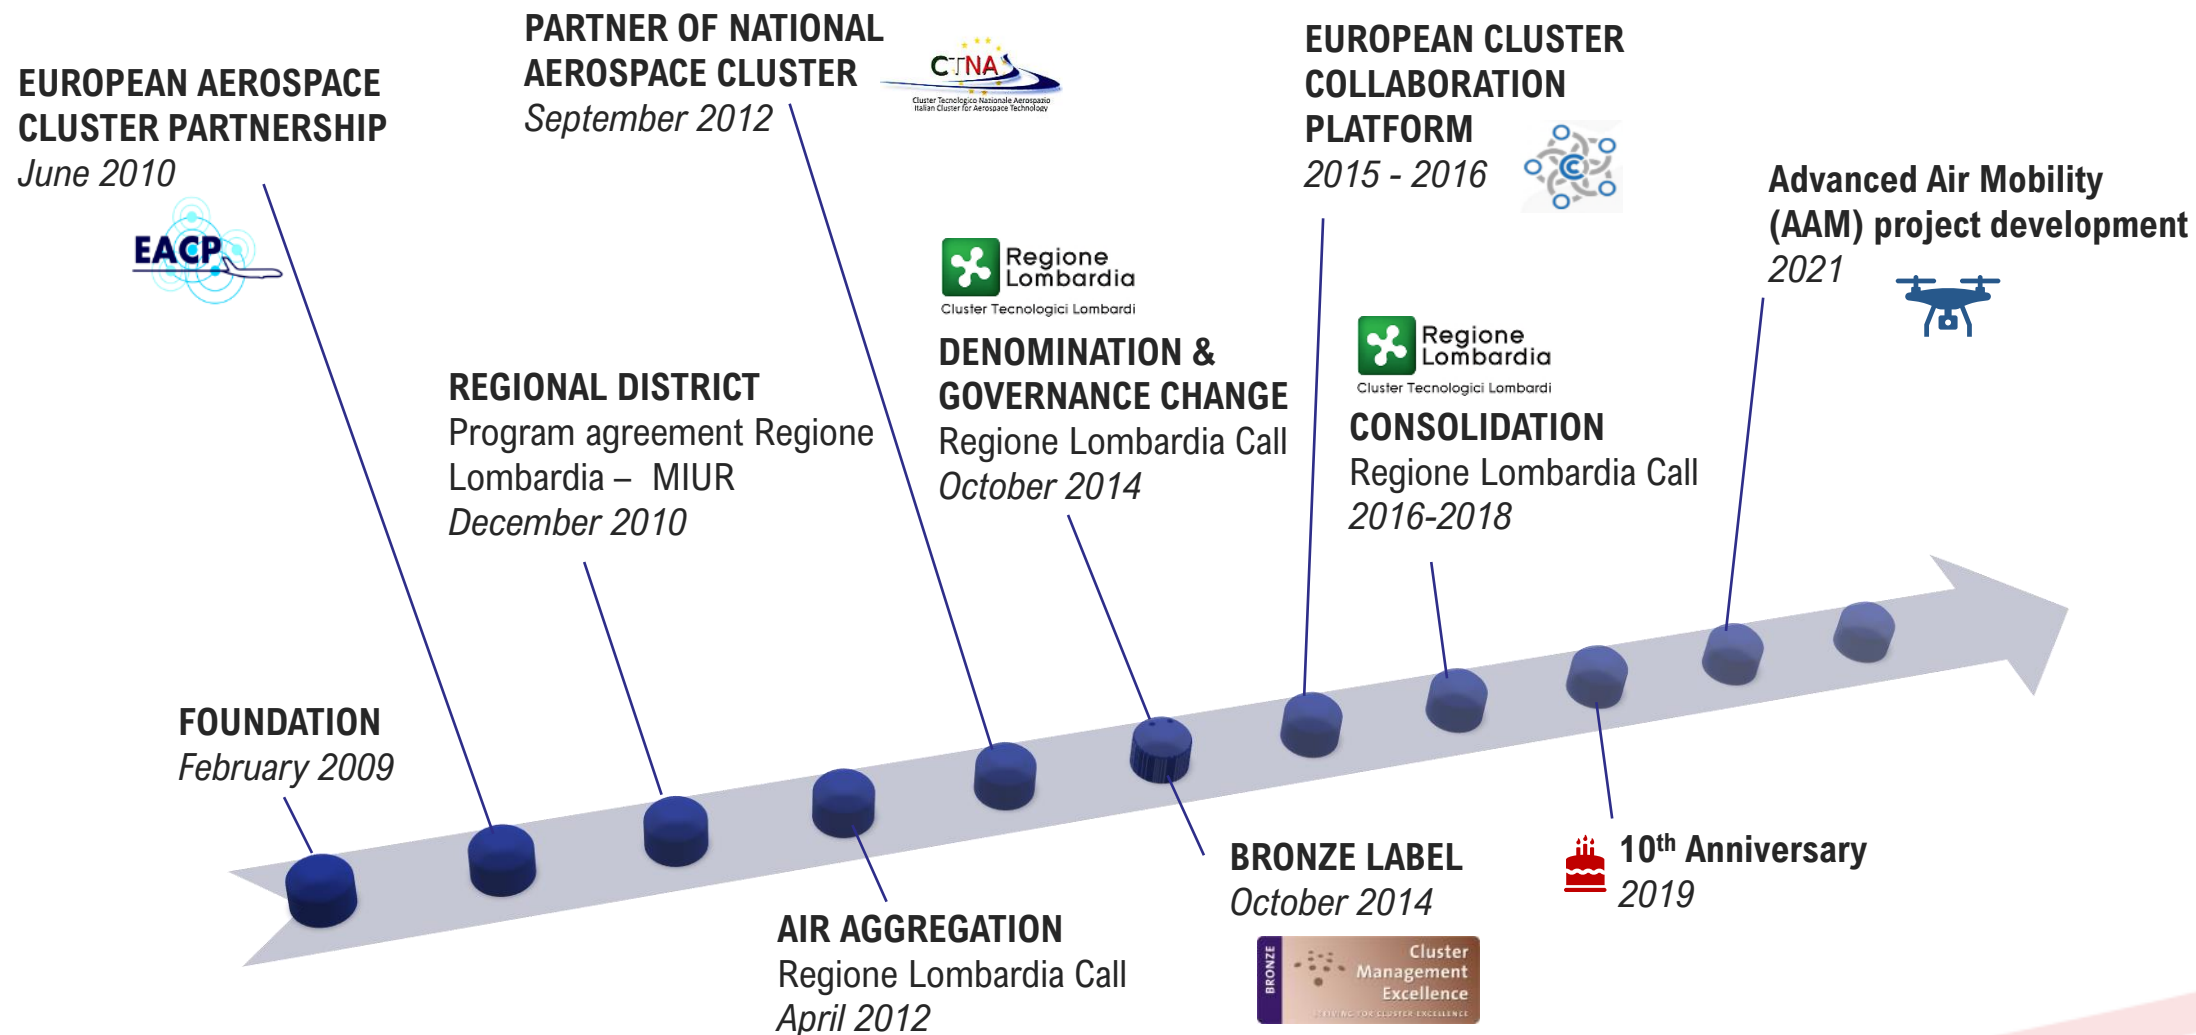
EUROPEAN AEROSPACE CLUSTER PARTNERSHIP
June 2010

EACP

PARTNER OF NATIONAL AEROSPACE CLUSTER
September 2012

CTNA
Cluster Tecnologico Nazionale Aerospazio
Italian Cluster for Aerospace Technology

EUROPEAN CLUSTER COLLABORATION PLATFORM
2015 - 2016

Advanced Air Mobility (AAM) project development
2021

Regione Lombardia
Cluster Tecnologici Lombardi

DENOMINATION & GOVERNANCE CHANGE
Regione Lombardia Call
October 2014

Regione Lombardia
Cluster Tecnologici Lombardi

CONSOLIDATION
Regione Lombardia Call
2016-2018

REGIONAL DISTRICT
Program agreement Regione Lombardia – MIUR
December 2010

FOUNDATION
February 2009

AIR AGGREGATION
Regione Lombardia Call
April 2012

BRONZE LABEL
October 2014

BRONZE
Cluster Management Excellence
STRIVING FOR CLUSTER EXCELLENCE

$10^{th}$ Anniversary
2019